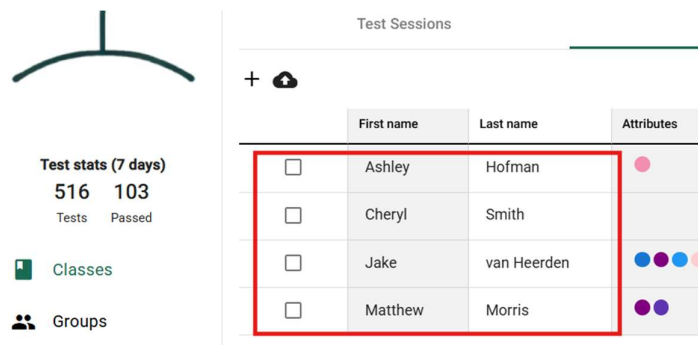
Test stats (7 days)
516 Tests
103 Passed

Classes

Groups

Test Sessions

+

| | First name | Last name | Attributes |
|---|---|---|---|
| ☐ | Ashley | Hofman | |
| ☐ | Cheryl | Smith | |
| ☐ | Jake | van Heerden | |
| ☐ | Matthew | Morris | |